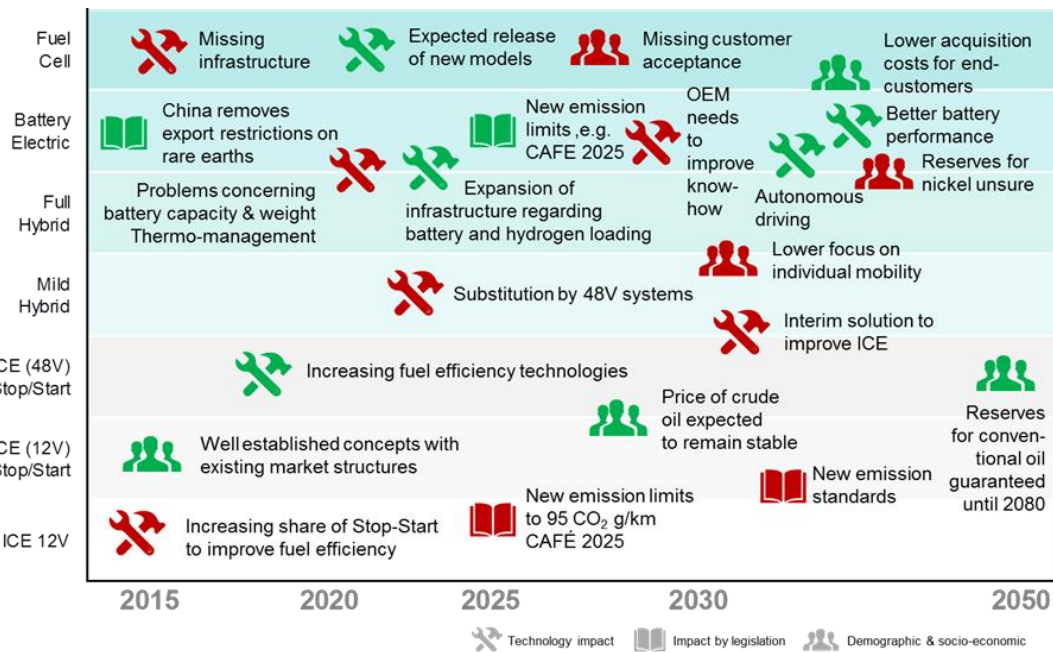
Fuel Cell

Battery Electric

Full Hybrid

Mild Hybrid

CE (48V) Stop/Start

CE (12V) Stop/Start

ICE 12V

Missing infrastructure

Expected release of new models

Missing customer acceptance

Lower acquisition costs for end-customers

China removes export restrictions on rare earths

New emission limits ,e.g. CAFE 2025

OEM needs to improve know-how

Better battery performance

Reserves for nickel unsure

Problems concerning battery capacity & weight Thermo-management

Expansion of infrastructure regarding battery and hydrogen loading

Autonomous driving

Lower focus on individual mobility

Substitution by 48V systems

Interim solution to improve ICE

Increasing fuel efficiency technologies

Price of crude oil expected to remain stable

Reserves for conventional oil guaranteed until 2080

Well established concepts with existing market structures

New emission standards

Increasing share of Stop-Start to improve fuel efficiency

New emission limits to 95 $CO_2$ g/km CAFÉ 2025

2015 2020 2025 2030 2050

Technology impact Impact by legislation Demographic & socio-economic